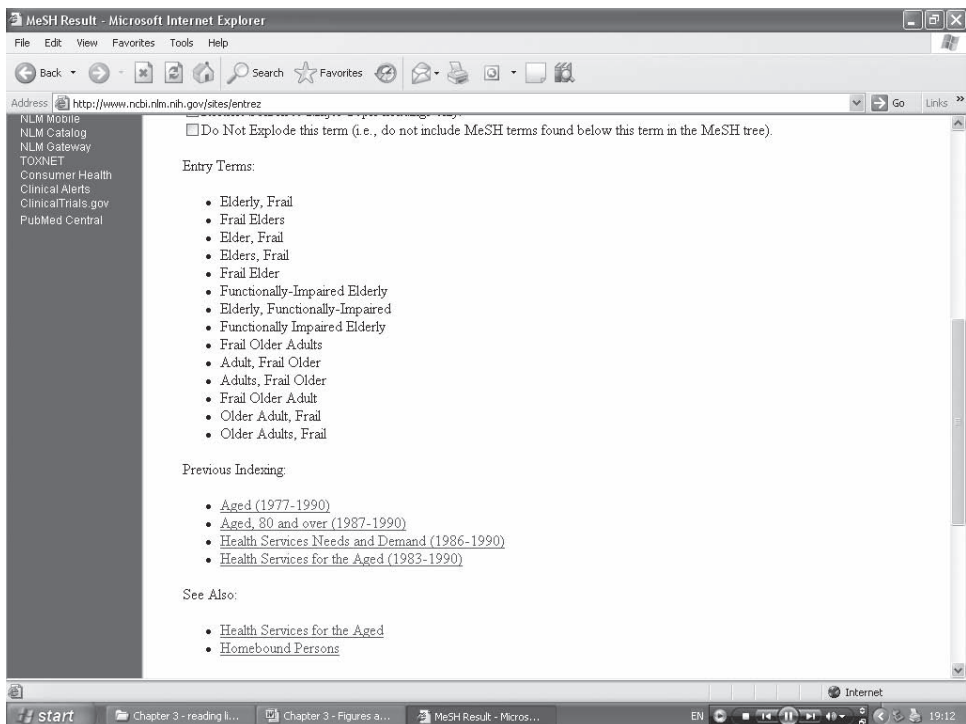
MeSH Result - Microsoft Internet Explorer

File Edit View Favorites Tools Help

Back Search Favorites

Address http://www.ncbi.nlm.nih.gov/sites/entrez Go Links

NLM Mobile
NLM Catalog
NLM Gateway
TOXNET
Consumer Health
Clinical Alerts
ClinicalTrials.gov
PubMed Central

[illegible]

Do Not Explode this term (i.e., do not include MeSH terms found below this term in the MeSH tree).

Entry Terms:

- Elderly, Frail
- Frail Elders
- Elder, Frail
- Elders, Frail
- Frail Elder
- Functionally-Impaired Elderly
- Elderly, Functionally-Impaired
- Functionally Impaired Elderly
- Frail Older Adults
- Adult, Frail Older
- Adults, Frail Older
- Frail Older Adult
- Older Adult, Frail
- Older Adults, Frail

Previous Indexing:

- Aged (1977-1990)
- Aged, 80 and over (1987-1990)
- Health Services Needs and Demand (1986-1990)
- Health Services for the Aged (1983-1990)

See Also:

- Health Services for the Aged
- Homebound Persons

Internet

start Chapter 3 - reading li... Chapter 3 - Figures a... MeSH Result - Micros... EN 19:12